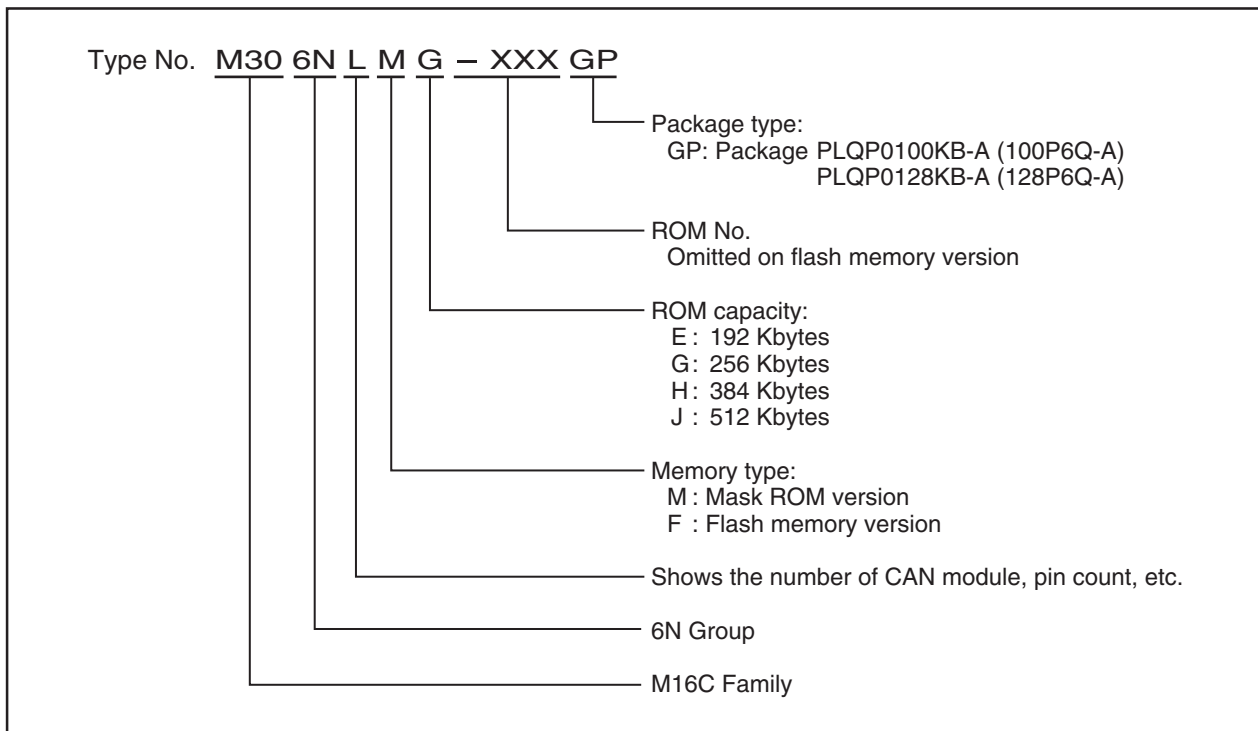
Type No. M30 6N L M G – XXX GP

Package type:
GP: Package PLQP0100KB-A (100P6Q-A)
PLQP0128KB-A (128P6Q-A)

ROM No.
Omitted on flash memory version

ROM capacity:
E : 192 Kbytes
G : 256 Kbytes
H : 384 Kbytes
J : 512 Kbytes

Memory type:
M : Mask ROM version
F : Flash memory version

Shows the number of CAN module, pin count, etc.

6N Group

M16C Family